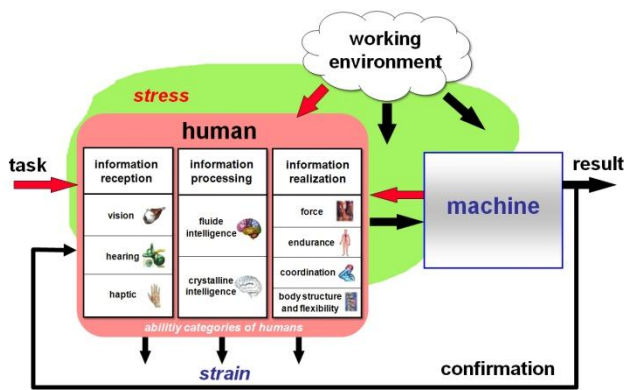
working environment

stress

human

task

information reception

vision

hearing

haptic

information processing

fluide intelligence

crystalline intelligence

information realization

force

endurance

coordination

body structure and flexibility

abilitiy categories of humans

machine

result

strain

confirmation